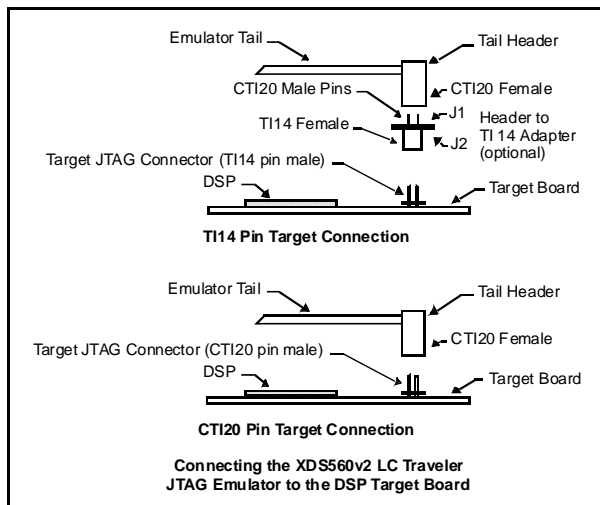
Emulator Tail

Tail Header

CTI20 Male Pins

CTI20 Female

J1

TI14 Female

J2

Header to TI 14 Adapter (optional)

Target JTAG Connector (TI14 pin male)

DSP

Target Board

TI14 Pin Target Connection

Emulator Tail

Tail Header

CTI20 Female

Target JTAG Connector (CTI20 pin male)

DSP

Target Board

CTI20 Pin Target Connection

Connecting the XDS560v2 LC Traveler JTAG Emulator to the DSP Target Board